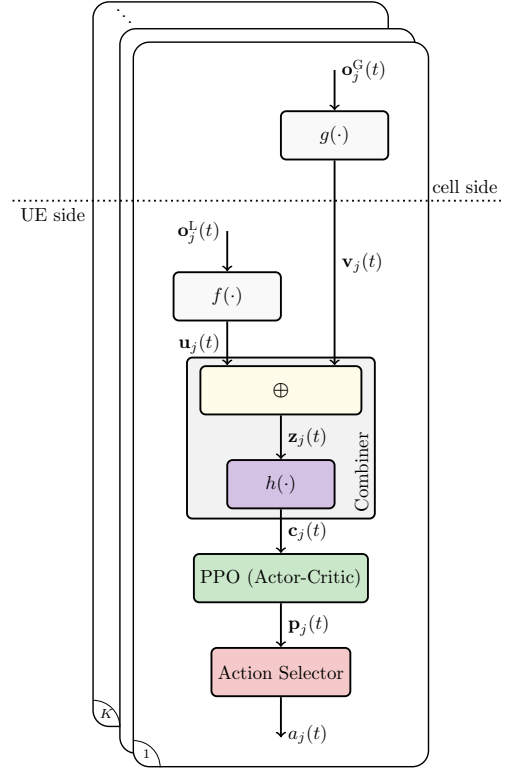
$\mathbf{o}_j^{\mathrm{G}}(t)$

$g(\cdot)$

cell side

UE side

$\mathbf{o}_j^{\mathrm{L}}(t)$

$\mathbf{v}_j(t)$

$f(\cdot)$

$\mathbf{u}_j(t)$

$\oplus$

$\mathbf{z}_j(t)$

$h(\cdot)$

Combiner

$\mathbf{c}_j(t)$

PPO (Actor-Critic)

$\mathbf{p}_j(t)$

Action Selector

$K$

$a_j(t)$

1